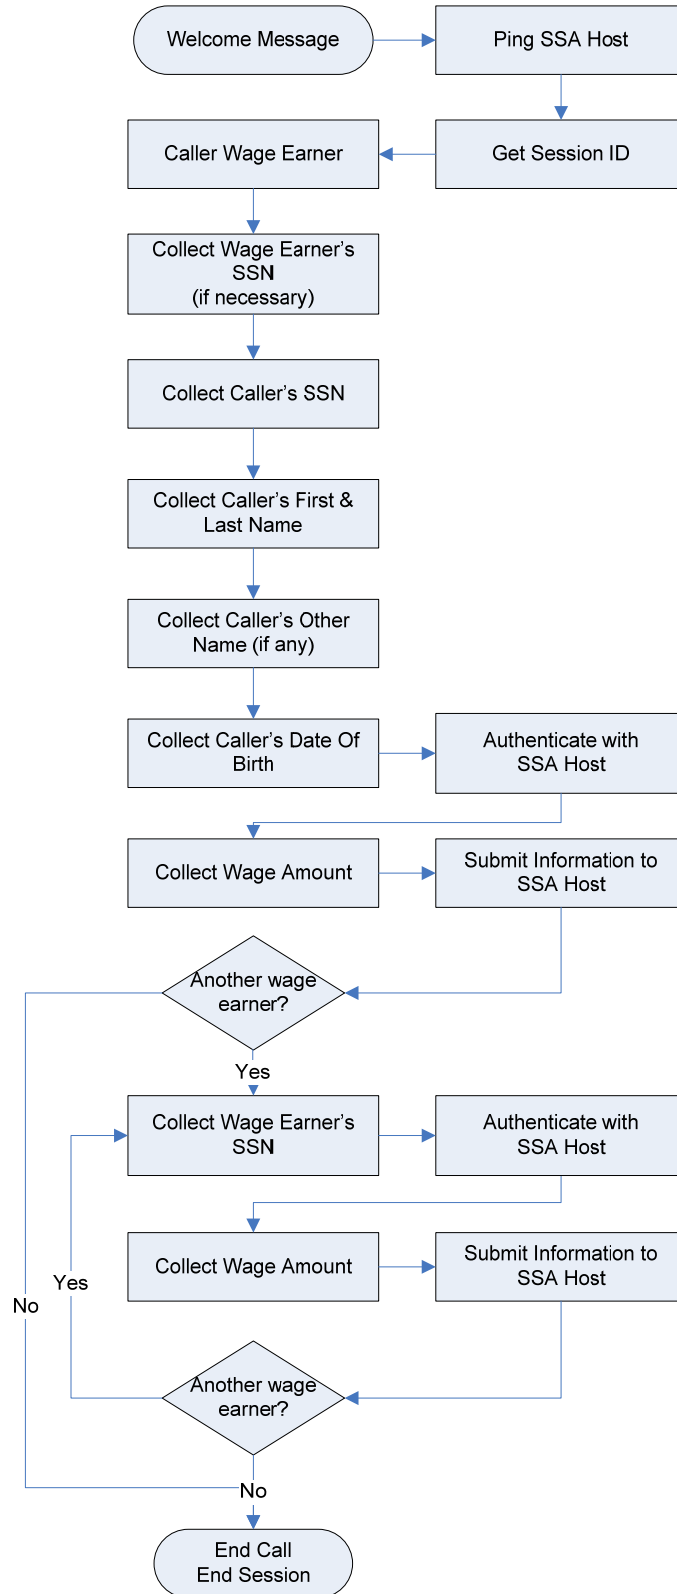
Welcome Message

Ping SSA Host

Get Session ID

Caller Wage Earner

Collect Wage Earner's SSN (if necessary)

Collect Caller's SSN

Collect Caller's First & Last Name

Collect Caller's Other Name (if any)

Collect Caller's Date Of Birth

Authenticate with SSA Host

Collect Wage Amount

Submit Information to SSA Host

Another wage earner?

Yes

Collect Wage Earner's SSN

Authenticate with SSA Host

Yes

No

Collect Wage Amount

Submit Information to SSA Host

Another wage earner?

No

End Call End Session